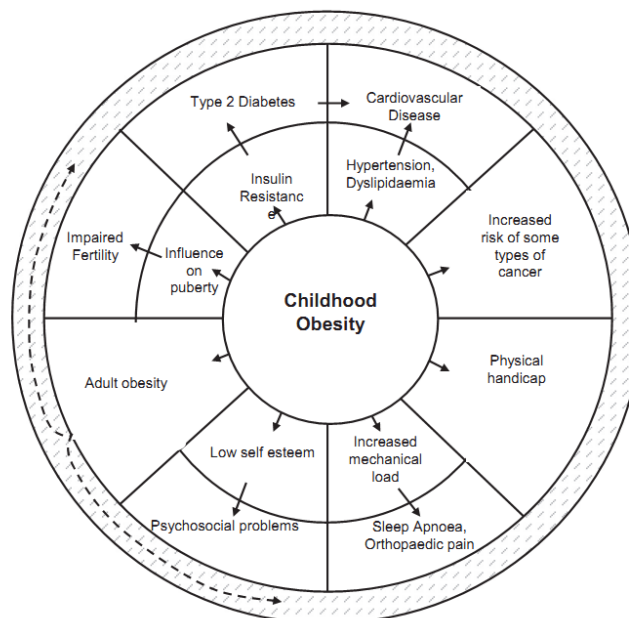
Type 2 Diabetes

Cardiovascular Disease

Insulin Resistanc e

Hypertension, Dyslipidaemia

Impaired Fertility

Influence on puberty

Increased risk of some types of cancer

Childhood Obesity

Adult obesity

Physical handicap

Low self esteem

Increased mechanical load

Psychosocial problems

Sleep Apnoea, Orthopaedic pain